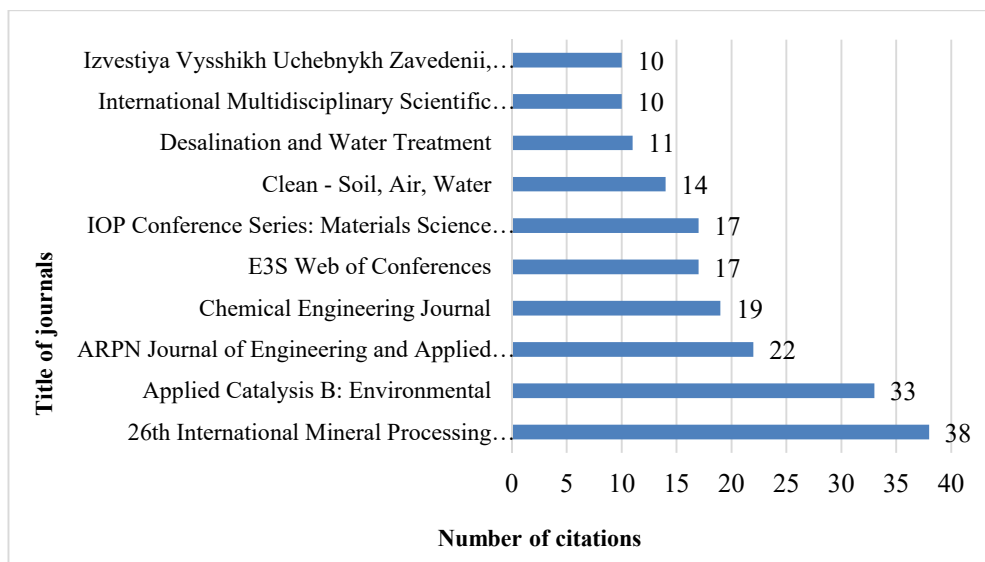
Title of journals

Izvestiya Vysshikh Uchebnykh Zavedenii,… 10
International Multidisciplinary Scientific… 10
Desalination and Water Treatment 11
Clean - Soil, Air, Water 14
IOP Conference Series: Materials Science… 17
E3S Web of Conferences 17
Chemical Engineering Journal 19
ARPN Journal of Engineering and Applied… 22
Applied Catalysis B: Environmental 33
26th International Mineral Processing… 38

0 5 10 15 20 25 30 35 40

Number of citations